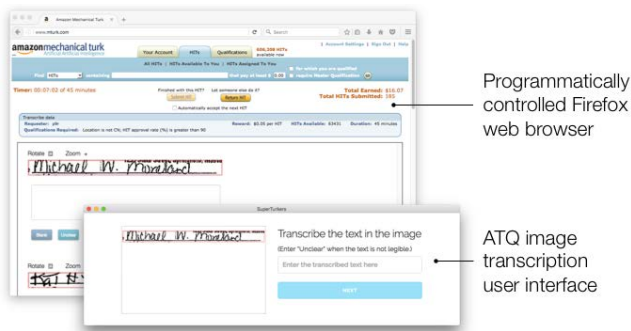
Amazon Mechanical Turk

www.mturk.com

Search

amazonmechanical turk
Artificial Artificial Intelligence

Your Account | HITs | Qualifications | 506,288 HITs available now

Account Settings | Sign Out | Help

All HITs | HITs Available To You | HITs Assigned To You

Find HITs containing that pay at least $ 0.00 for which you are qualified require Master Qualification

Timer: 00:07:52 of 45 minutes

Finished with this HIT? Let someone else do it?
Submit HIT Return HIT
Automatically accept the next HIT

Total Earned: $16.07
Total HITs Submitted: 185

Transcribe data
Requester: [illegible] Reward: $0.05 per HIT HITs Available: 63431 Duration: 45 minutes
Qualifications Required: Location is not CN, HIT approval rate (%) is greater than 90

Rotate Zoom

Michael W. Moreland

Back Unclear

Rotate Zoom

Programmatically controlled Firefox web browser

SuperTurkers

Michael W. Moreland

Transcribe the text in the image
(Enter "Unclear" when the text is not legible.)

Enter the transcribed text here

NEXT

ATQ image transcription user interface